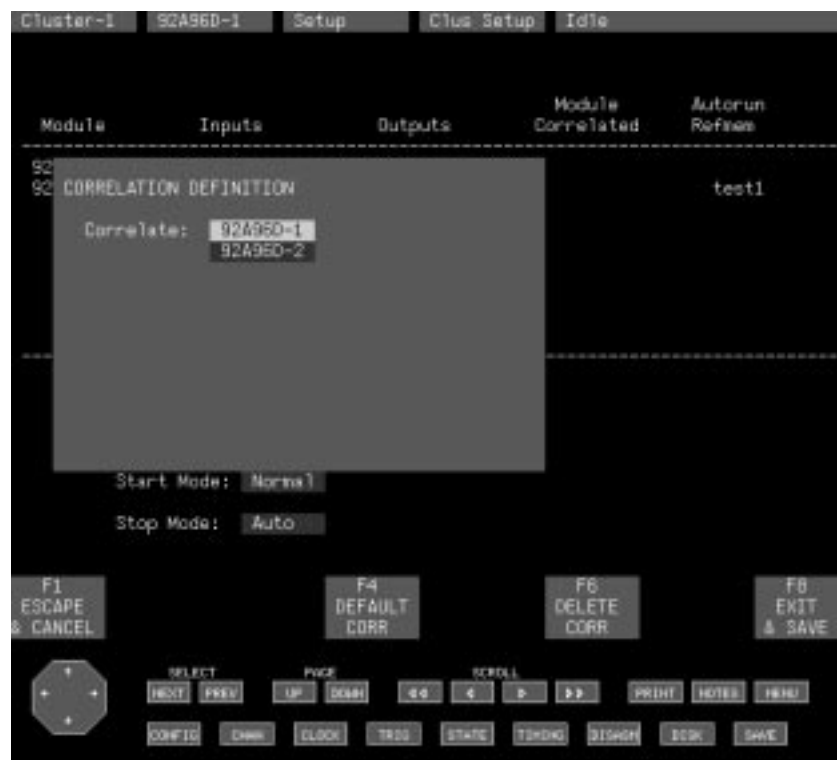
Cluster-1 92A96D-1 Setup Clus Setup Idle

| Module | Inputs | Outputs | Module Correlated | Autorun Refmem |
|---|---|---|---|---|

92
92 CORRELATION DEFINITION test1

Correlate: 92A96D-1
92A96D-2

Start Mode: Normal

Stop Mode: Auto

F1 ESCAPE & CANCEL

F4 DEFAULT CORR

F6 DELETE CORR

F8 EXIT & SAVE

SELECT NEXT PREV PAGE UP DOWN SCROLL ◀◀ ◀ ▶ ▶▶ PRINT NOTES MENU

CONFIG CHAN CLOCK TRIG STATE TIMING DISASM DISK SAVE